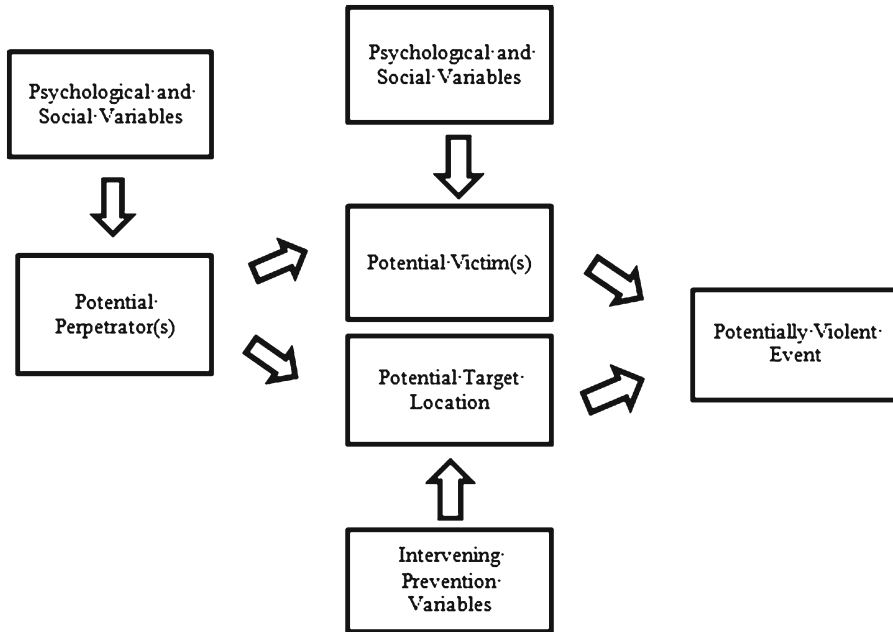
Psychological·and· Social·Variables

Psychological·and· Social·Variables

Potential· Perpetrator(s)

Potential·Victim(s)

Potential·Target· Location

Potentially·Violent· Event

Intervening· Prevention· Variables